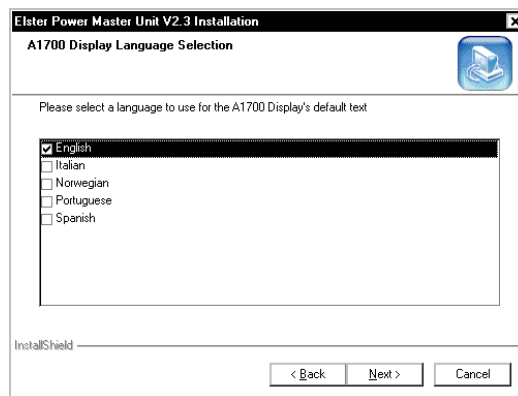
Elster Power Master Unit V2.3 Installation

A1700 Display Language Selection

Please select a language to use for the A1700 Display's default text

English
Italian
Norwegian
Portuguese
Spanish

InstallShield

< Back
Next >
Cancel